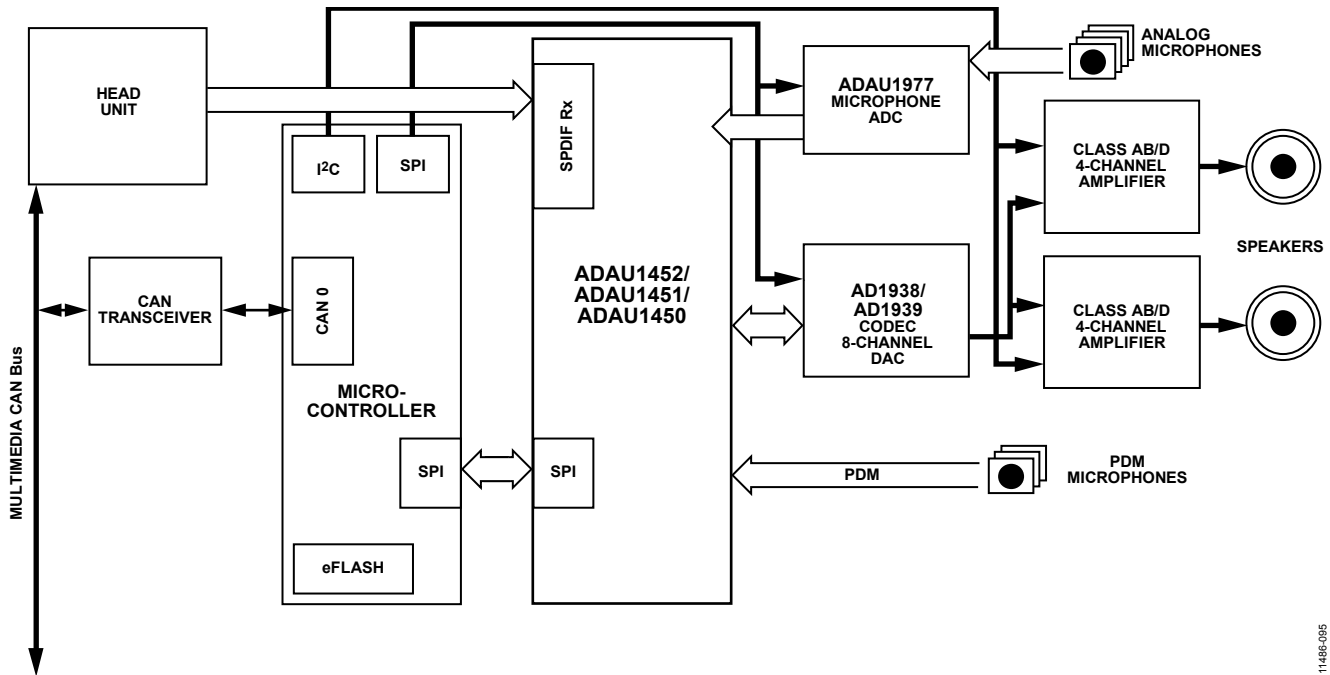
HEAD UNIT

MULTIMEDIA CAN Bus

CAN TRANSCEIVER

$I^2C$

SPI

CAN 0

MICRO-CONTROLLER

SPI

eFLASH

SPDIF Rx

ADAU1452/ ADAU1451/ ADAU1450

SPI

ADAU1977 MICROPHONE ADC

ANALOG MICROPHONES

AD1938/ AD1939 CODEC 8-CHANNEL DAC

CLASS AB/D 4-CHANNEL AMPLIFIER

CLASS AB/D 4-CHANNEL AMPLIFIER

SPEAKERS

PDM

PDM MICROPHONES

11486-095